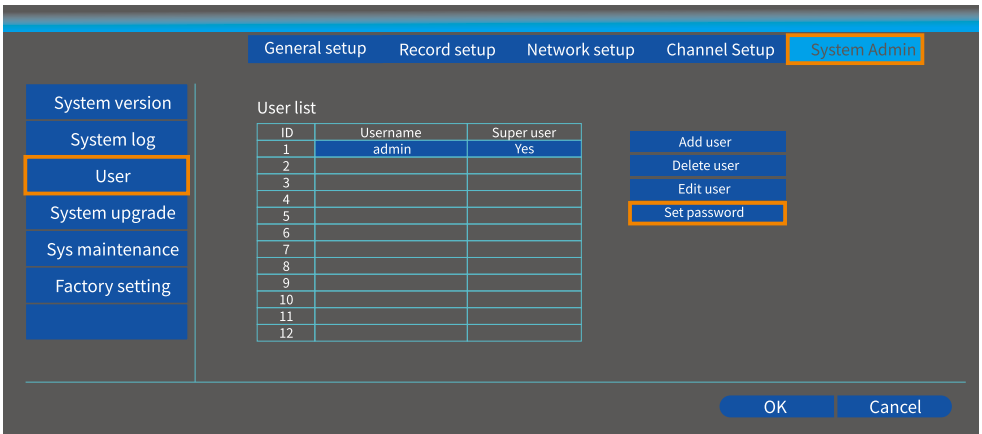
General setup Record setup Network setup Channel Setup System Admin

System version
System log
User
System upgrade
Sys maintenance
Factory setting

User list

| ID | Username | Super user |
|---|---|---|
| 1 | admin | Yes |
| 2 | | |
| 3 | | |
| 4 | | |
| 5 | | |
| 6 | | |
| 7 | | |
| 8 | | |
| 9 | | |
| 10 | | |
| 11 | | |
| 12 | | |

Add user
Delete user
Edit user
Set password

OK Cancel